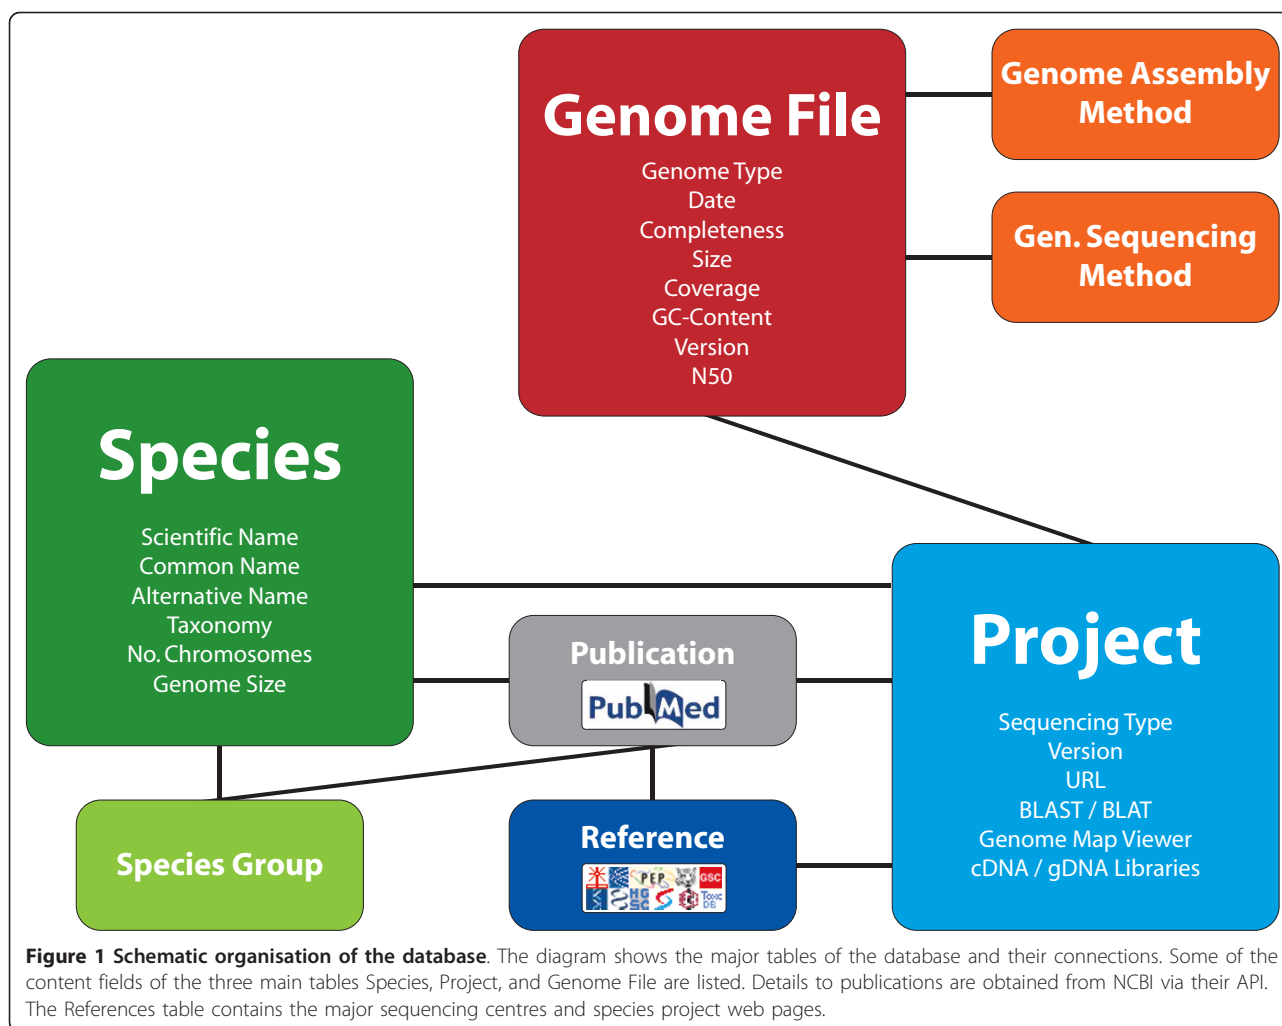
Genome File

Genome Type
Date
Completeness
Size
Coverage
GC-Content
Version
N50

Genome Assembly Method

Gen. Sequencing Method

Species

Scientific Name
Common Name
Alternative Name
Taxonomy
No. Chromosomes
Genome Size

Publication

PubMed

Project

Sequencing Type
Version
URL
BLAST / BLAT
Genome Map Viewer
cDNA / gDNA Libraries

Species Group

Reference

PEP GSC HGSC

**Figure 1 Schematic organisation of the database**. The diagram shows the major tables of the database and their connections. Some of the content fields of the three main tables Species, Project, and Genome File are listed. Details to publications are obtained from NCBI via their API. The References table contains the major sequencing centres and species project web pages.